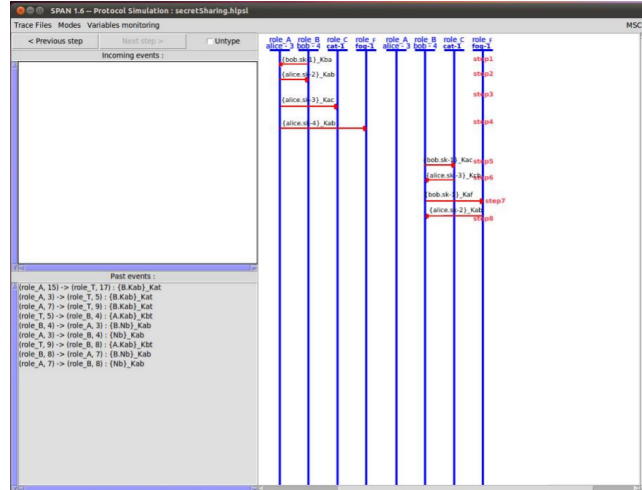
SPAN 1.6 -- Protocol Simulation : secretSharing.hlpsl

Trace Files Modes Variables monitoring

MSC

< Previous step

Next step >

Untype

Incoming events :

Past events :

(role_A, 15) -> (role_T, 17) : {B.Kab}_Kat
(role_A, 3) -> (role_T, 5) : {B.Kab}_Kat
(role_A, 7) -> (role_T, 9) : {B.Kab}_Kat
(role_T, 5) -> (role_B, 4) : {A.Kab}_Kbt
(role_B, 4) -> (role_A, 3) : {B.Nb}_Kab
(role_A, 3) -> (role_B, 4) : {Nb}_Kab
(role_T, 9) -> (role_B, 8) : {A.Kab}_Kbt
(role_B, 8) -> (role_A, 7) : {B.Nb}_Kab
(role_A, 7) -> (role_B, 8) : {Nb}_Kab

role_A alice - 3

role_B bob - 4

role_C cat-1

role_F fog-1

role_A alice - 3

role_B bob - 4

role_C cat-1

role_F fog-1

{bob.sk-1}_Kba

step1

{alice.sk-2}_Kab

step2

{alice.sk-3}_Kac

step3

{alice.sk-4}_Kab

step4

{bob.sk-1}_Kac

step5

{alice.sk-3}_Kab

step6

{bob.sk-1}_Kaf

step7

{alice.sk-2}_Kab

step8